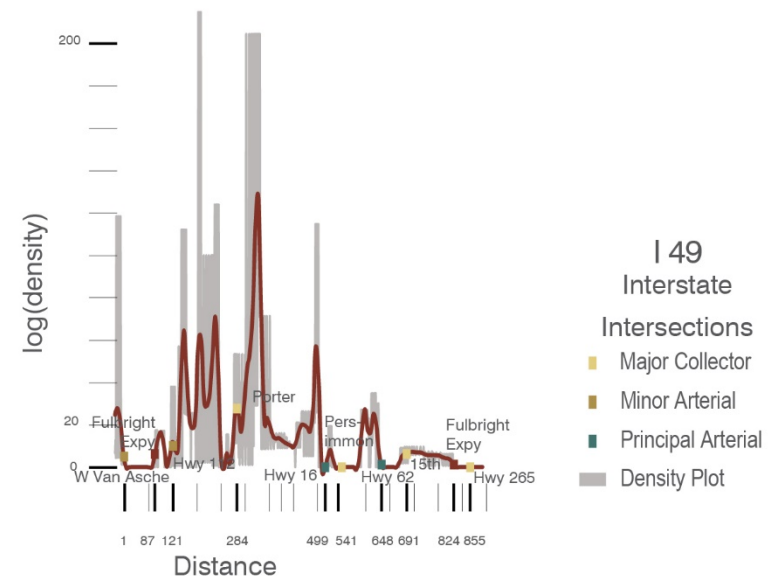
200

20

0

log(density)

Fulbright Expy

W Van Asche

Hwy 112

Porter

Hwy 16

Persimmon

Hwy 62

15th

Fulbright Expy

Hwy 265

1 87 121 284 499 541 648 691 824 855

Distance

I 49
Interstate

Intersections
Major Collector
Minor Arterial
Principal Arterial
Density Plot